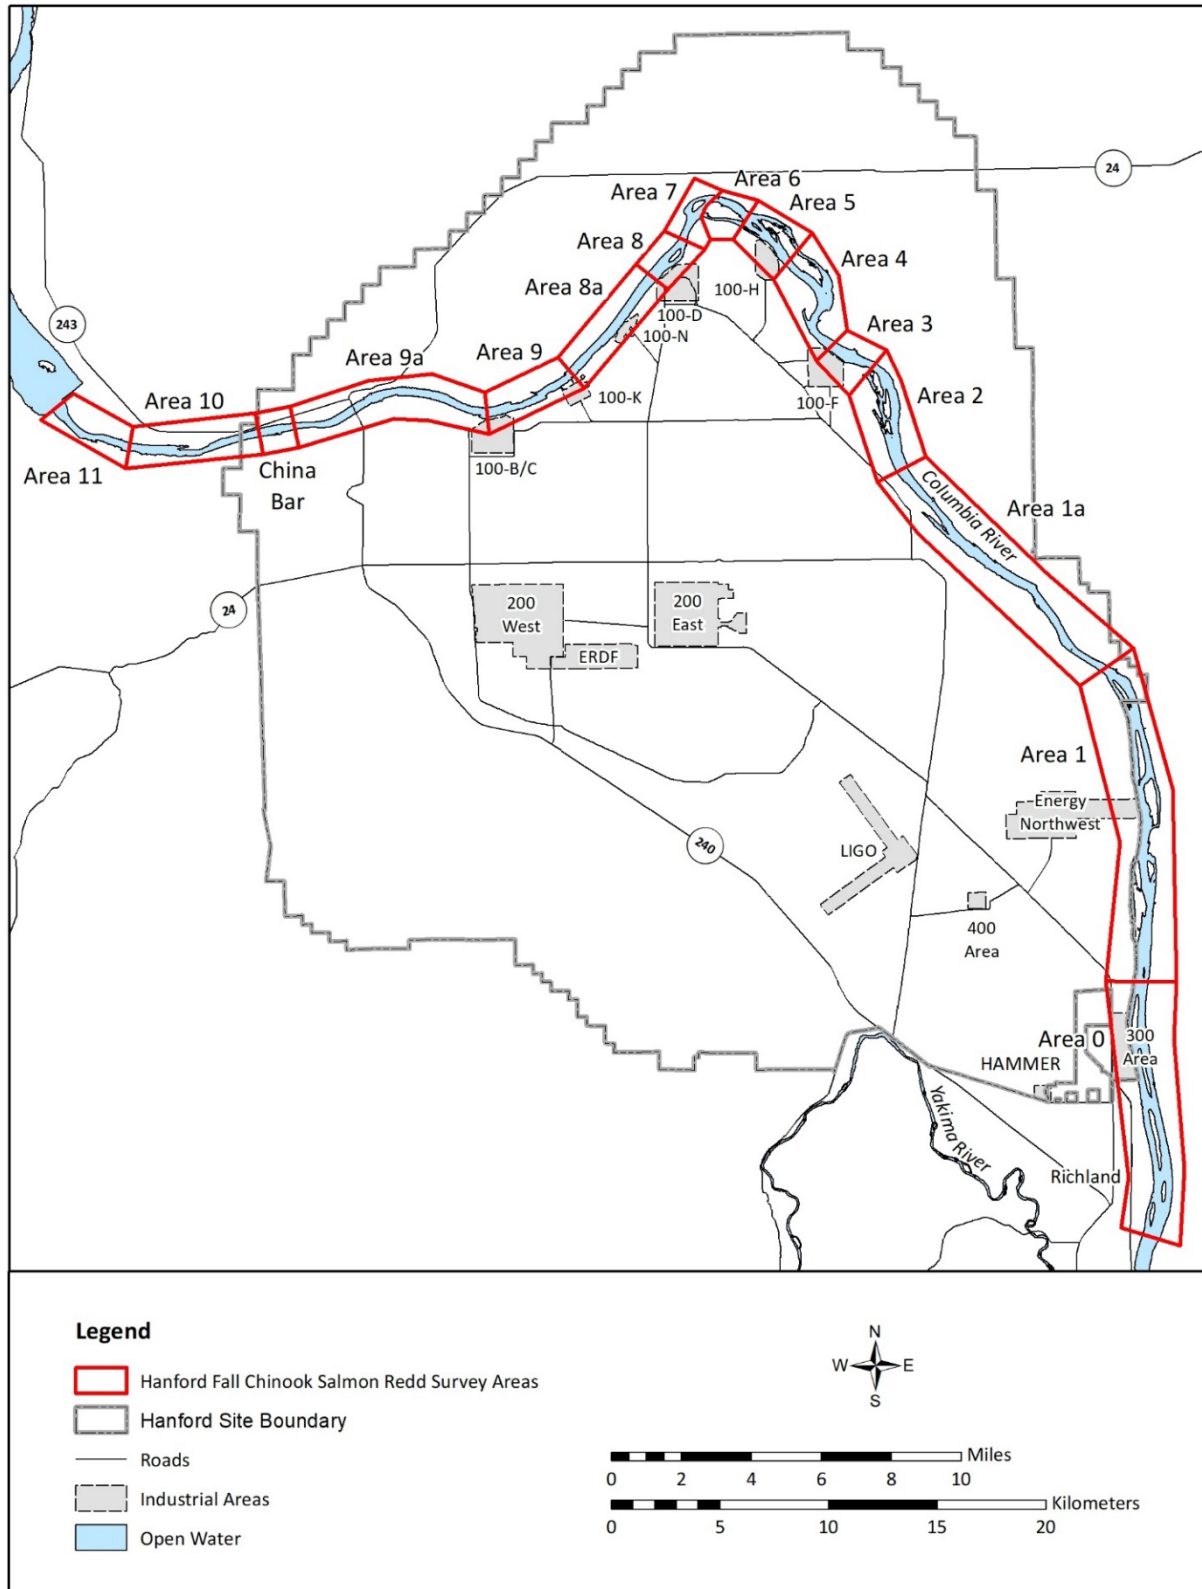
24
Area 6
Area 7
Area 5
Area 8
Area 4
Area 8a
100-H
100-D
243
100-N
Area 3
Area 9a
Area 9
100-K
100-F
Area 2
Area 10
100-B/C
China Bar
Area 11
Columbia River
Area 1a
24
200 West
200 East
ERDF
Area 1
Energy Northwest
240
LIGO
400 Area
Area 0
300 Area
HAMMER
Yakima River
Richland

Legend
Hanford Fall Chinook Salmon Redd Survey Areas
Hanford Site Boundary
Roads
Industrial Areas
Open Water

N
W
E
S

Miles
0 2 4 6 8 10
Kilometers
0 5 10 15 20